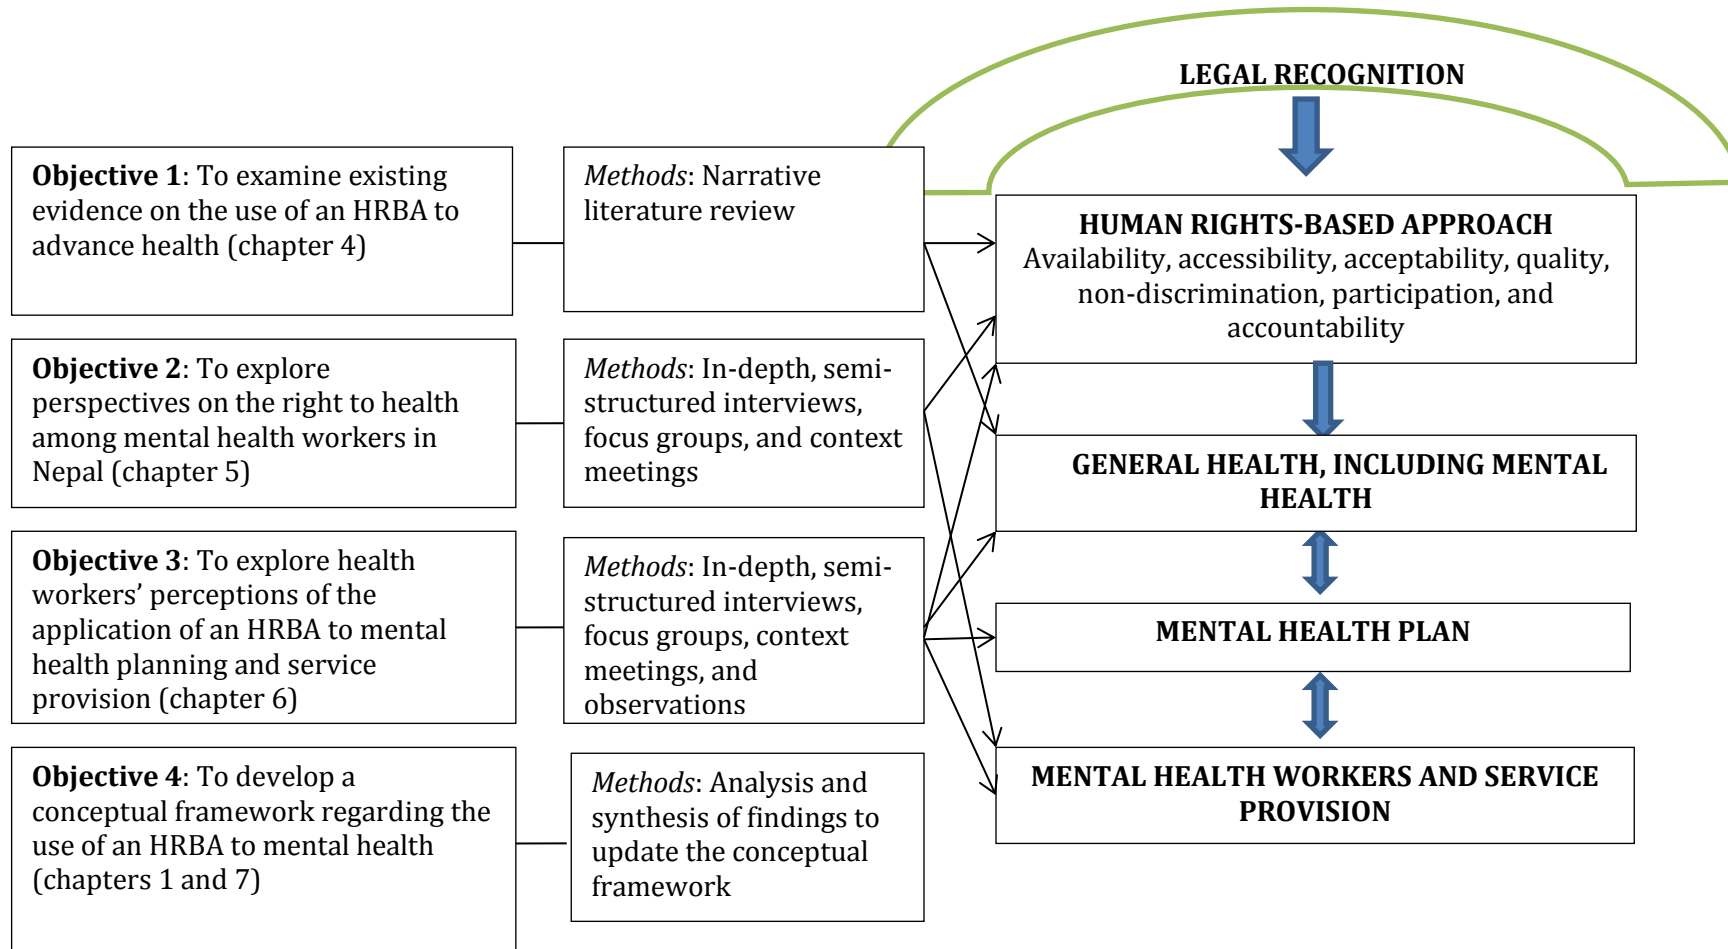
LEGAL RECOGNITION

**Objective 1**: To examine existing evidence on the use of an HRBA to advance health (chapter 4)

*Methods*: Narrative literature review

HUMAN RIGHTS-BASED APPROACH
Availability, accessibility, acceptability, quality, non-discrimination, participation, and accountability

**Objective 2**: To explore perspectives on the right to health among mental health workers in Nepal (chapter 5)

*Methods*: In-depth, semi-structured interviews, focus groups, and context meetings

GENERAL HEALTH, INCLUDING MENTAL HEALTH

**Objective 3**: To explore health workers' perceptions of the application of an HRBA to mental health planning and service provision (chapter 6)

*Methods*: In-depth, semi-structured interviews, focus groups, context meetings, and observations

MENTAL HEALTH PLAN

**Objective 4**: To develop a conceptual framework regarding the use of an HRBA to mental health (chapters 1 and 7)

*Methods*: Analysis and synthesis of findings to update the conceptual framework

MENTAL HEALTH WORKERS AND SERVICE PROVISION